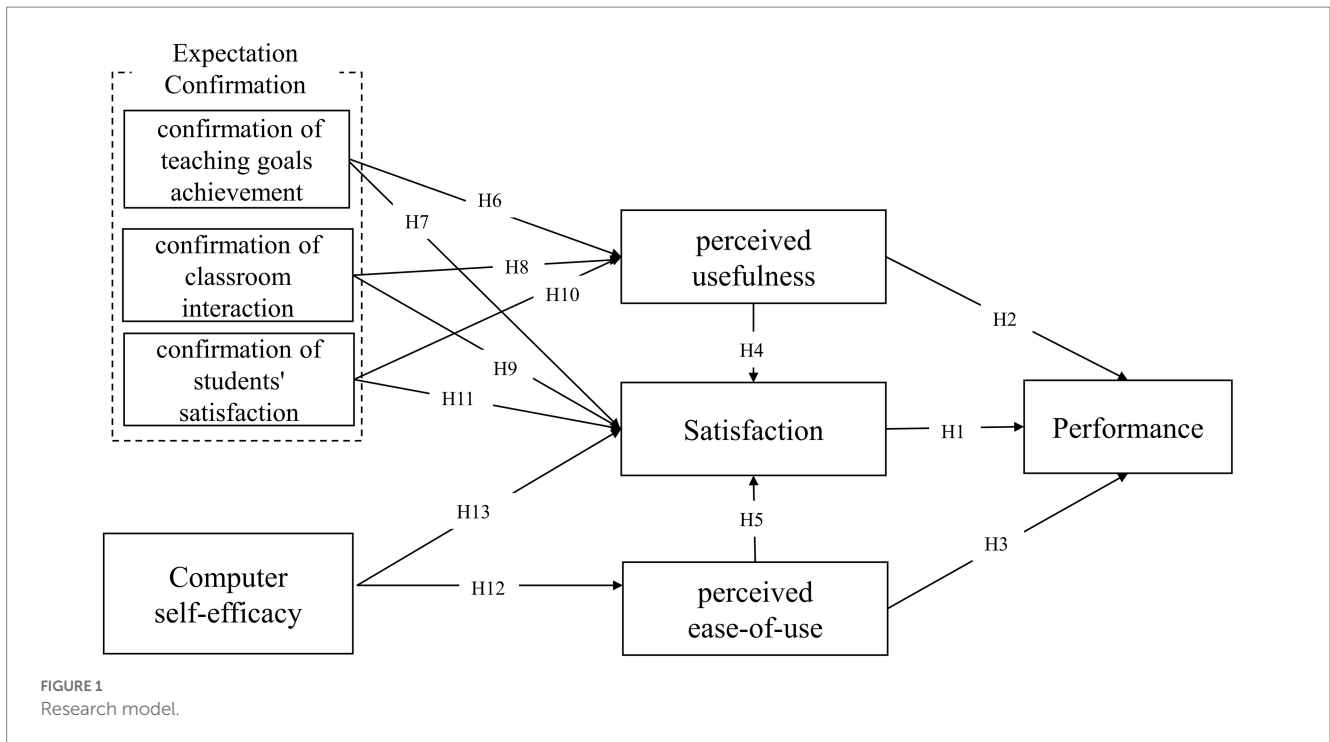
Expectation Confirmation

confirmation of teaching goals achievement

confirmation of classroom interaction

confirmation of students' satisfaction

H6

H7

H8

H10

H9

H11

perceived usefulness

H4

H2

Satisfaction

H1

Performance

H13

H5

H3

Computer self-efficacy

H12

perceived ease-of-use

FIGURE 1
Research model.